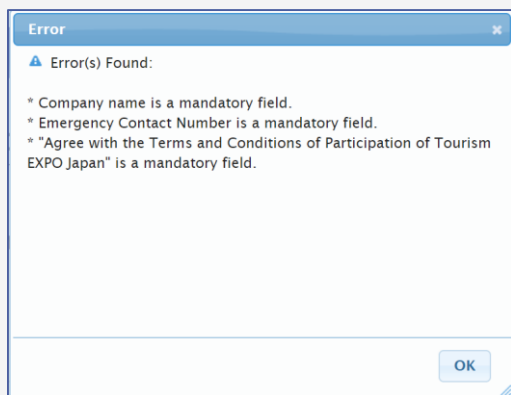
Error

×

Error(s) Found:

* Company name is a mandatory field.
* Emergency Contact Number is a mandatory field.
* "Agree with the Terms and Conditions of Participation of Tourism EXPO Japan" is a mandatory field.

OK